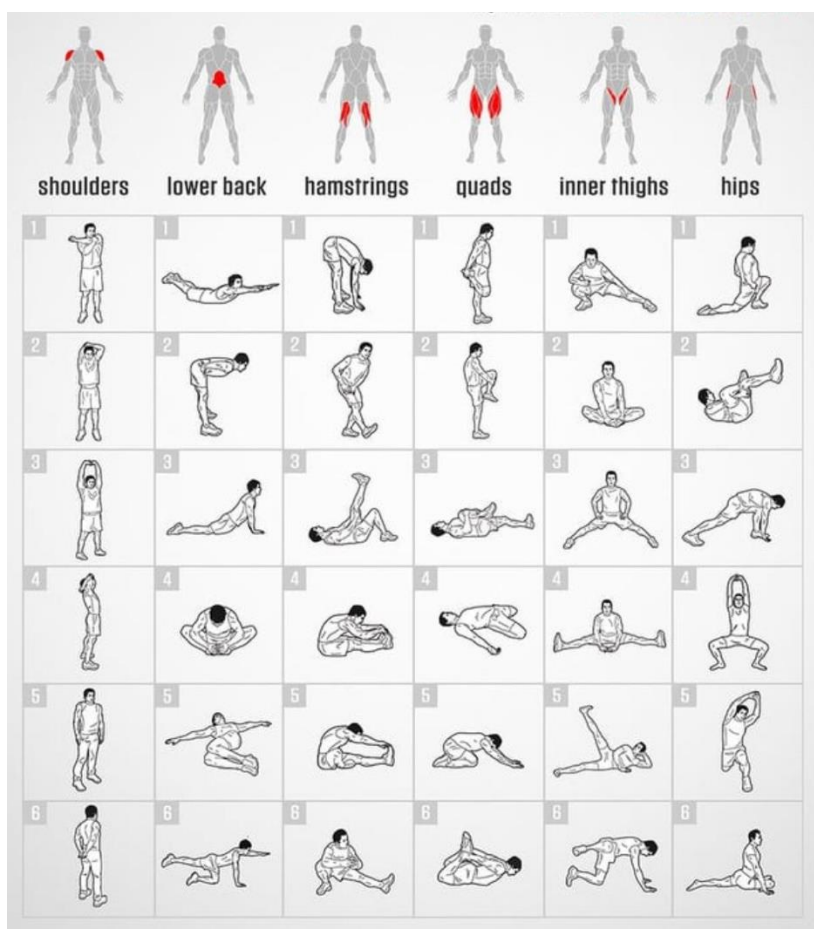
shoulders lower back hamstrings quads inner thighs hips

| shoulders | lower back | hamstrings | quads | inner thighs | hips |
|---|---|---|---|---|---|
| 1 | 1 | 1 | 1 | 1 | 1 |
| 2 | 2 | 2 | 2 | 2 | 2 |
| 3 | 3 | 3 | 3 | 3 | 3 |
| 4 | 4 | 4 | 4 | 4 | 4 |
| 5 | 5 | 5 | 5 | 5 | 5 |
| 6 | 6 | 6 | 6 | 6 | 6 |